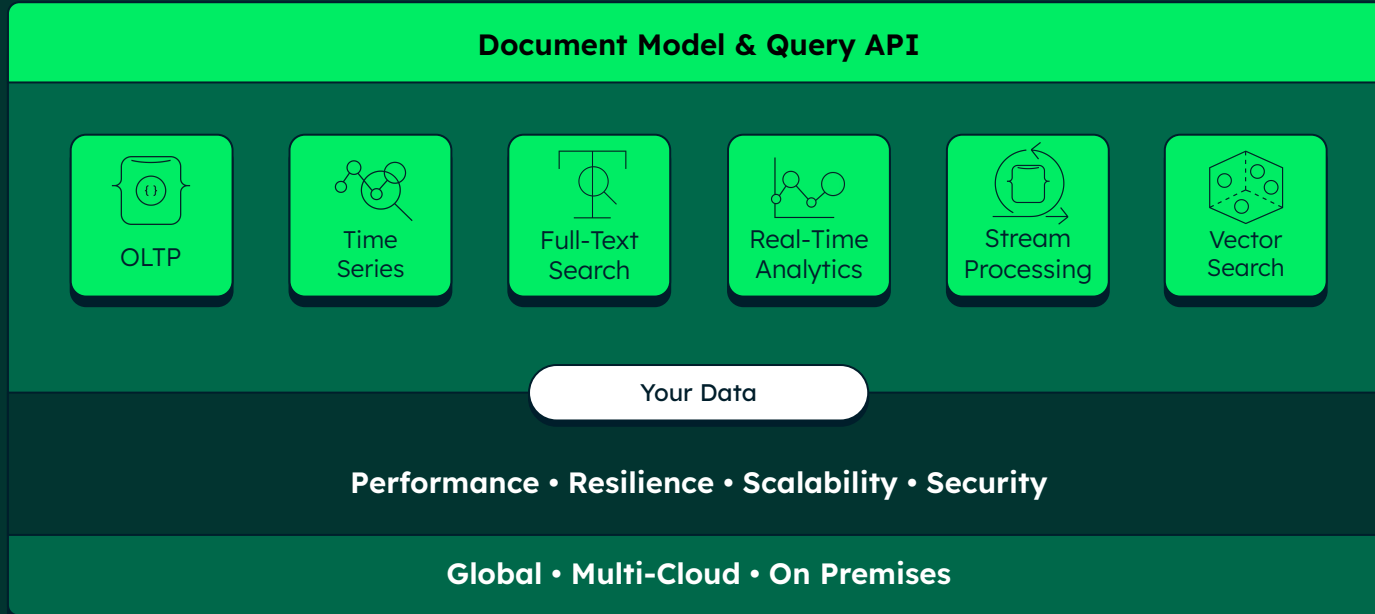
Document Model & Query API

OLTP

Time Series

Full-Text Search

Real-Time Analytics

Stream Processing

Vector Search

Your Data

Performance • Resilience • Scalability • Security

Global • Multi-Cloud • On Premises